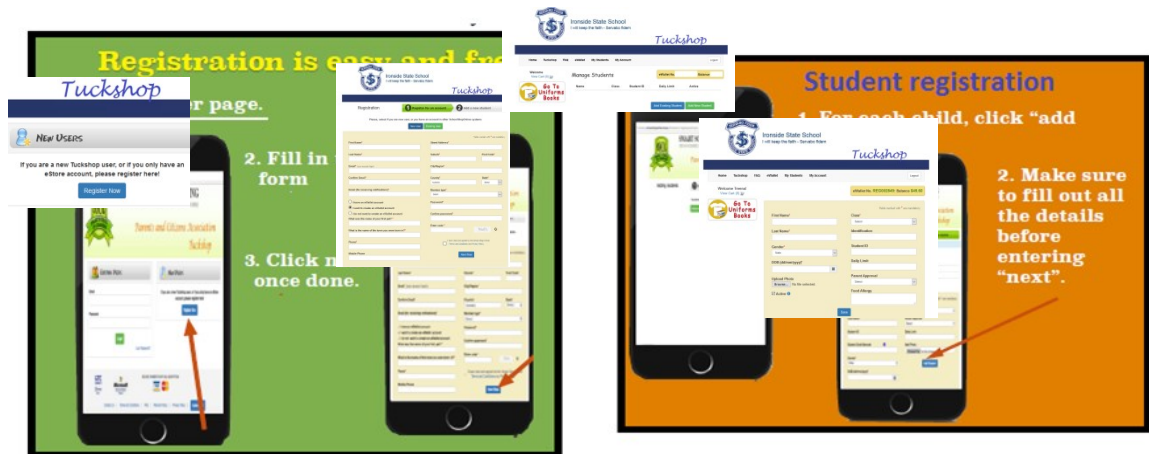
Registration is easy and fr

Tuckshop

New Users

If you are a new Tuckshop user, or if you only have an eStore account, please register here!

Register Now

r page.

2. Fill in form

3. Click n once done.

Parents and Citizens Association Tuckshop

Ironside State School

Tuckshop

Registration

Ironside State School

Tuckshop

Manage Students

Go To Uniforms Books

Student registration

1. For each child, click "add

Ironside State School

Tuckshop

Home Tuckshop FAQ eWallet My Students My Account

Welcome

Go To Uniforms Books

First Name*

Last Name*

Gender*

DOB (dd/mm/yyyy)*

Upload Photo

Browse...

Class*

Identification

Student ID

Daily Limit

Parent Approval

Food Allergy

Save

2. Make sure to fill out all the details before entering "next".